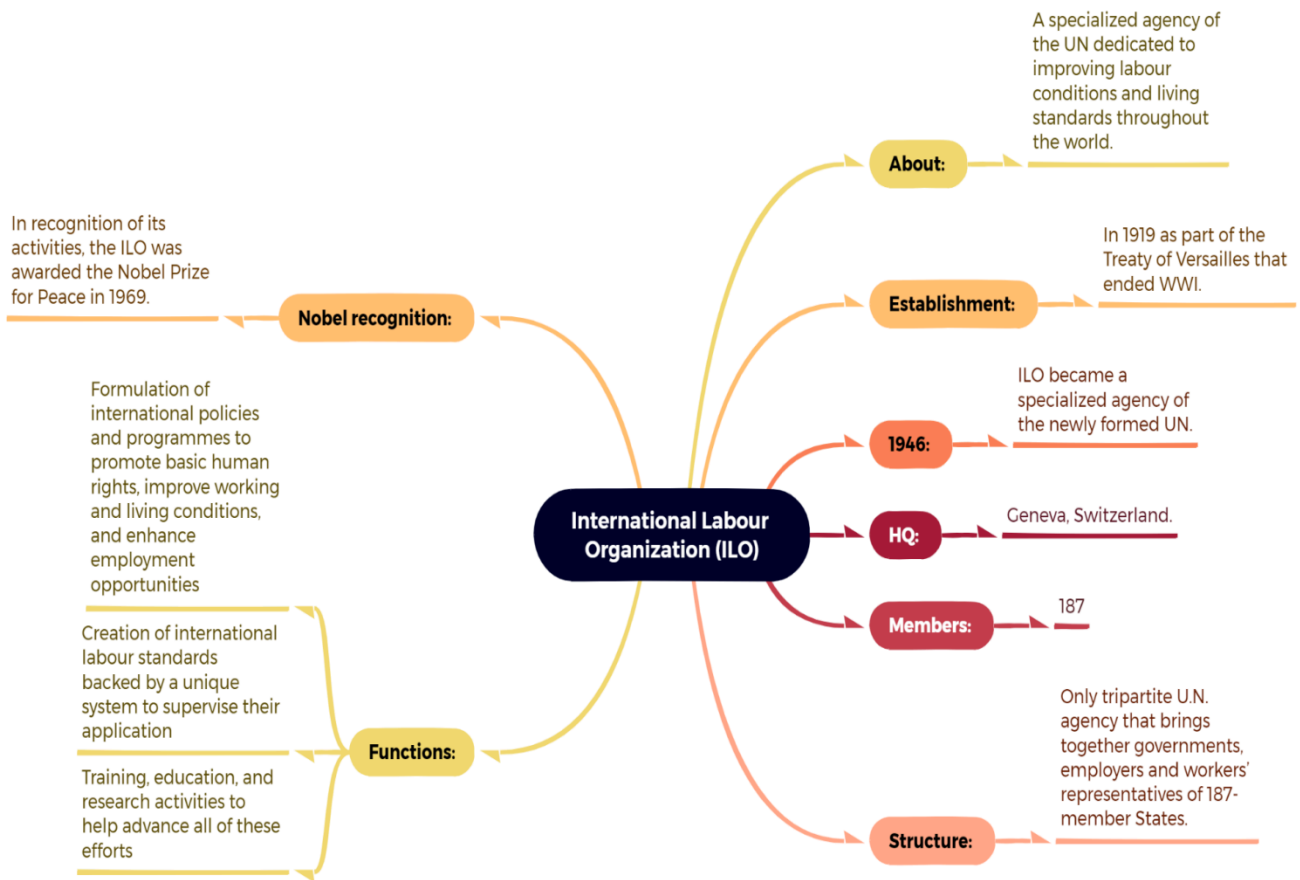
International Labour Organization (ILO)

About:
A specialized agency of the UN dedicated to improving labour conditions and living standards throughout the world.

Establishment:
In 1919 as part of the Treaty of Versailles that ended WWI.

1946:
ILO became a specialized agency of the newly formed UN.

HQ:
Geneva, Switzerland.

Members:
187

Structure:
Only tripartite U.N. agency that brings together governments, employers and workers' representatives of 187-member States.

Nobel recognition:
In recognition of its activities, the ILO was awarded the Nobel Prize for Peace in 1969.

Functions:
Formulation of international policies and programmes to promote basic human rights, improve working and living conditions, and enhance employment opportunities

Creation of international labour standards backed by a unique system to supervise their application

Training, education, and research activities to help advance all of these efforts